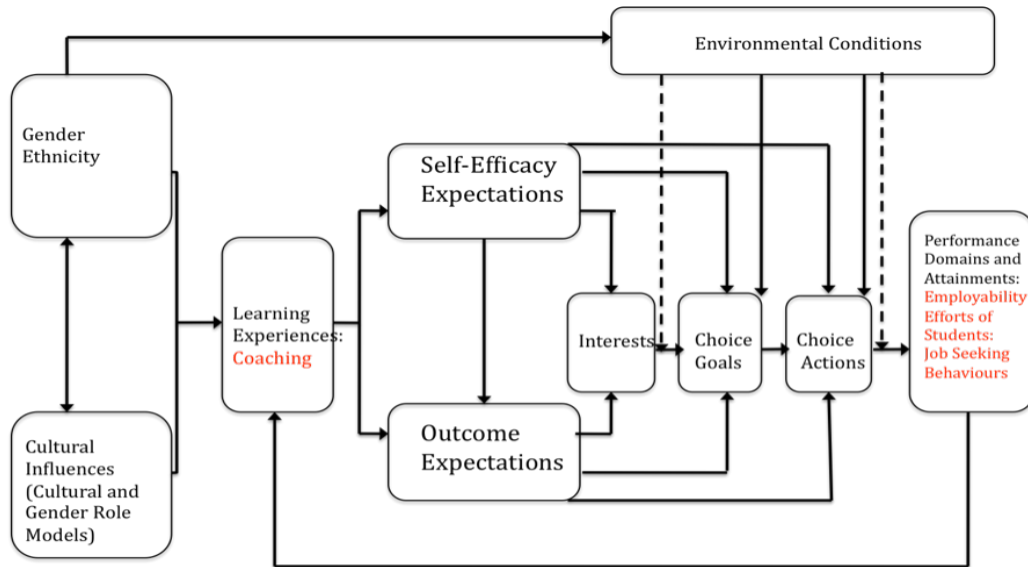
Environmental Conditions

Gender
Ethnicity

Cultural Influences (Cultural and Gender Role Models)

Learning Experiences: Coaching

Self-Efficacy Expectations

Outcome Expectations

Interests

Choice Goals

Choice Actions

Performance Domains and Attainments: Employability Efforts of Students: Job Seeking Behaviours